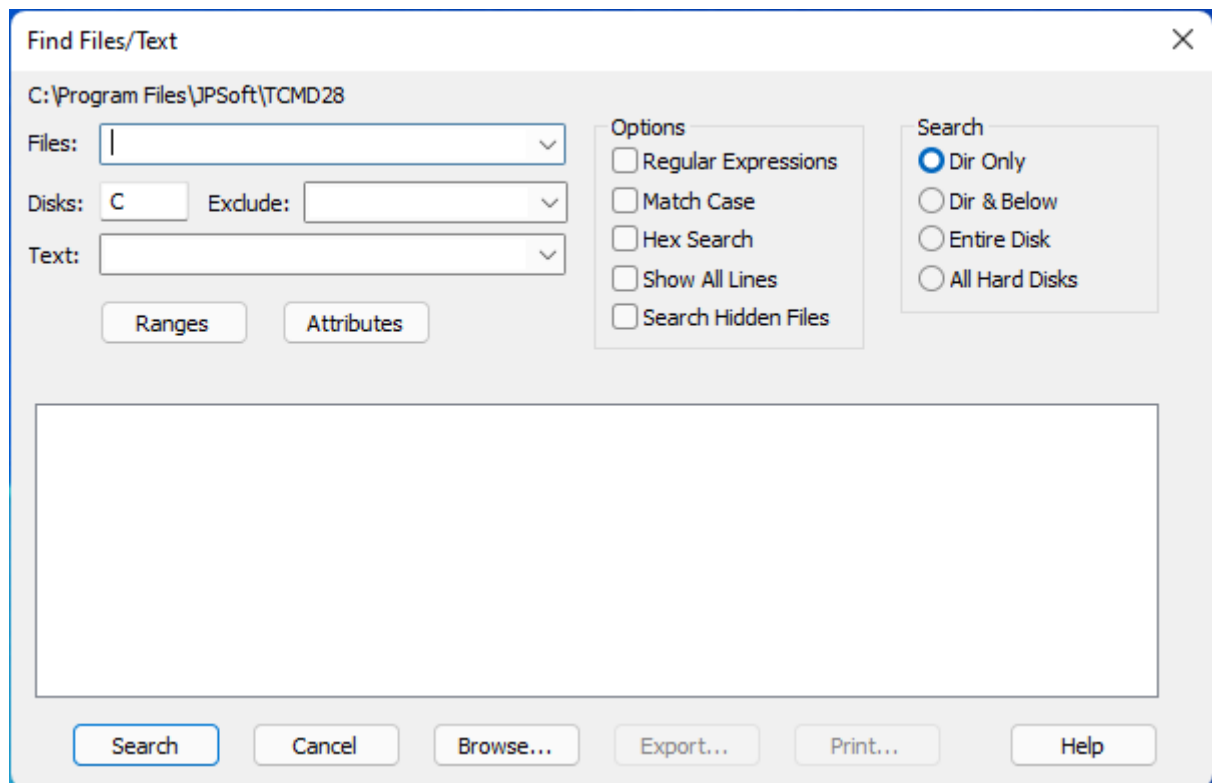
Find Files/Text

C:\Program Files\JPSoft\TCMD28

Files:

Disks: C Exclude:

Text:

Ranges Attributes

Options
Regular Expressions
Match Case
Hex Search
Show All Lines
Search Hidden Files

Search
Dir Only
Dir & Below
Entire Disk
All Hard Disks

Search Cancel Browse... Export... Print... Help